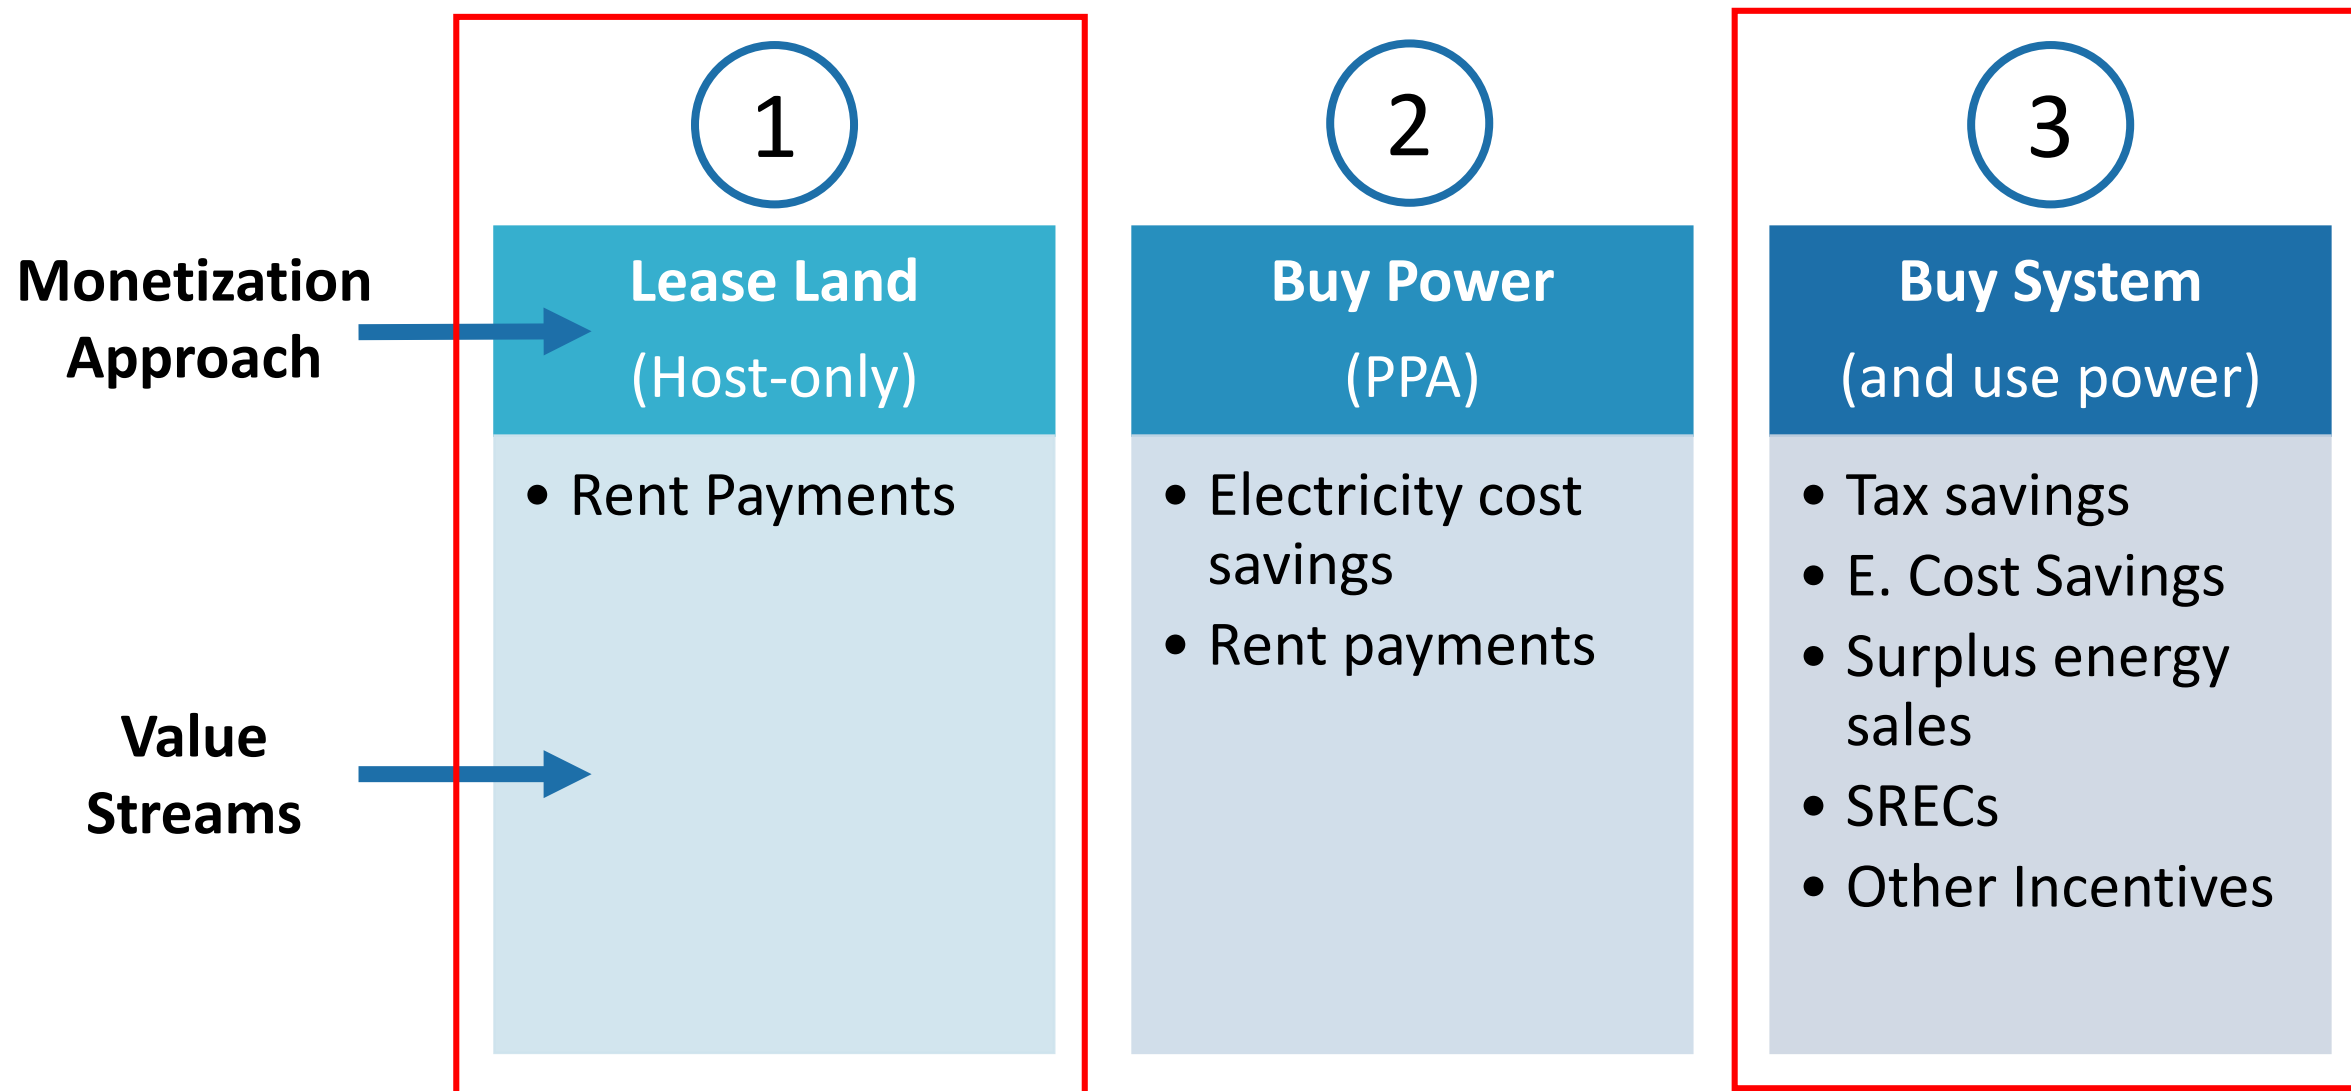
Monetization Approach

Value Streams

1

Lease Land
(Host-only)

• Rent Payments

2

Buy Power
(PPA)

• Electricity cost savings
• Rent payments

3

Buy System
(and use power)

• Tax savings
• E. Cost Savings
• Surplus energy sales
• SRECs
• Other Incentives